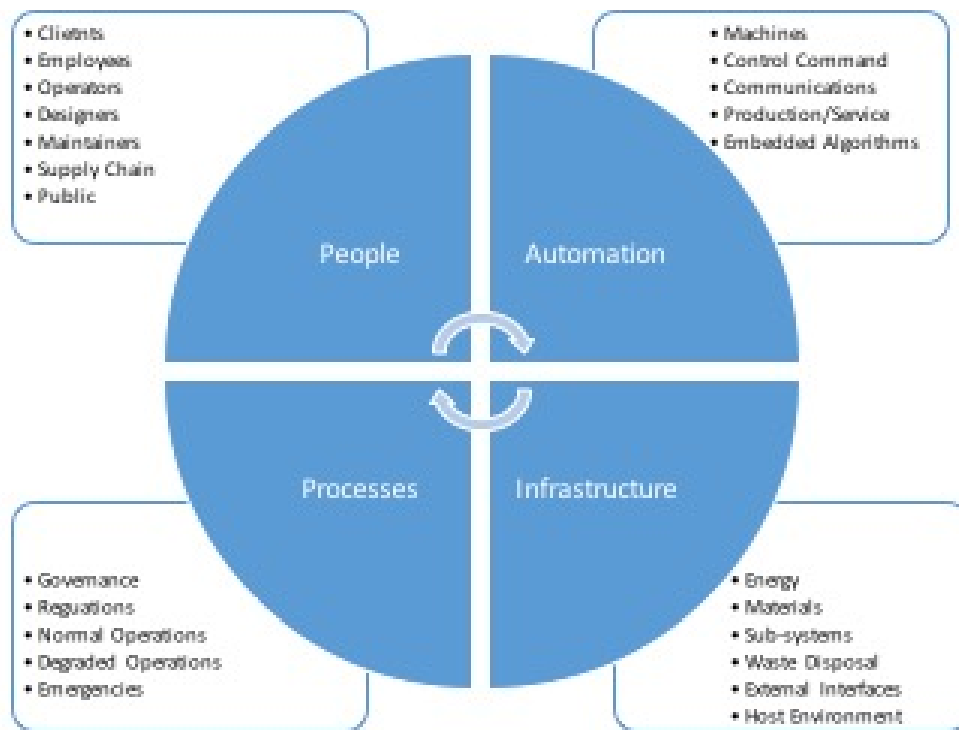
• Clients
• Employees
• Operators
• Designers
• Maintainers
• Supply Chain
• Public

• Machines
• Control Command
• Communications
• Production/Service
• Embedded Algorithms

People

Automation

Processes

Infrastructure

• Governance
• Reguations
• Normal Operations
• Degraded Operations
• Emergencies

• Energy
• Materials
• Sub-systems
• Waste Disposal
• External Interfaces
• Host Environment